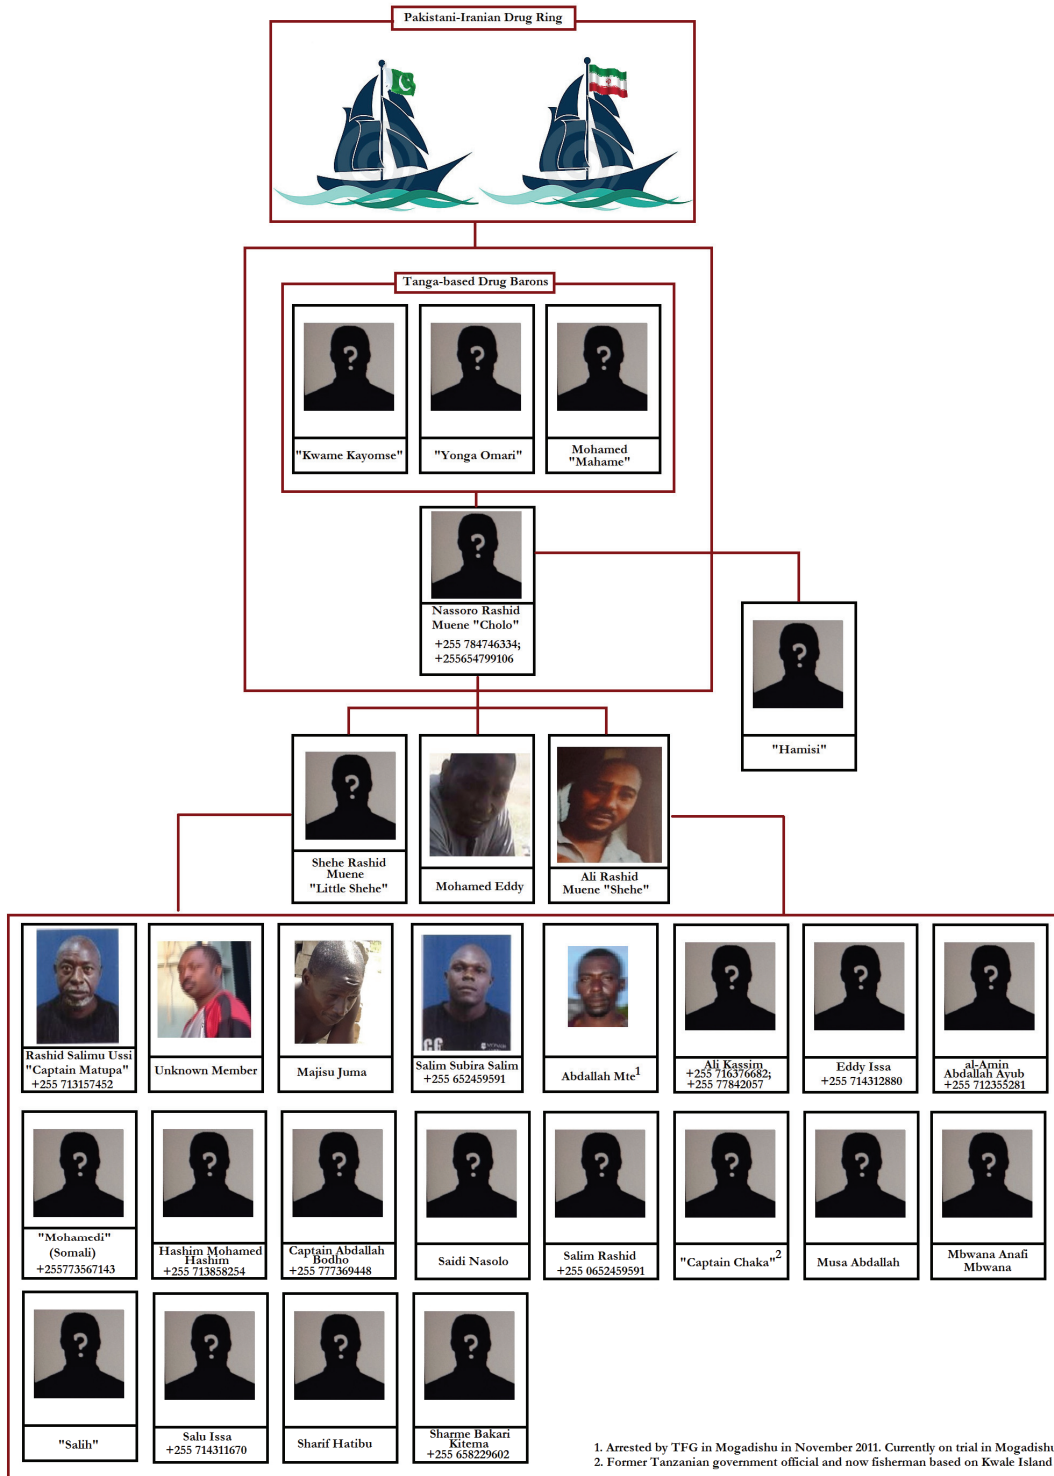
Pakistani-Iranian Drug Ring

Tanga-based Drug Barons

?

"Kwame Kayomse"

?

"Yonga Omari"

?

Mohamed "Mahame"

?

Nassoro Rashid Muene "Cholo"
+255 784746334; +255654799106

?

"Hamisi"

?

Shehe Rashid Muene "Little Shehe"

Mohamed Eddy

Ali Rashid Muene "Shehe"

Rashid Salimu Ussi "Captain Matupa" +255 713157452

Unknown Member

Majisu Juma

Salim Subira Salim +255 652459591

Abdallah Mte$^1$

?

Ali Kassim +255 716376682; +255 77842057

?

Eddy Issa +255 714312880

?

al-Amin Abdallah Ayub +255 712355281

?

"Mohamedi" (Somali) +255773567143

?

Hashim Mohamed Hashim +255 713858254

?

Captain Abdallah Bodho +255 777369448

?

Saidi Nasolo

?

Salim Rashid +255 0652459591

?

"Captain Chaka"$^2$

?

Musa Abdallah

?

Mbwana Anafi Mbwana

?

"Salih"

?

Salu Issa +255 714311670

?

Sharif Hatibu

?

Sharme Bakari Kitema +255 658229602

1. Arrested by TFG in Mogadishu in November 2011. Currently on trial in Mogadishu
2. Former Tanzanian government official and now fisherman based on Kwale Island